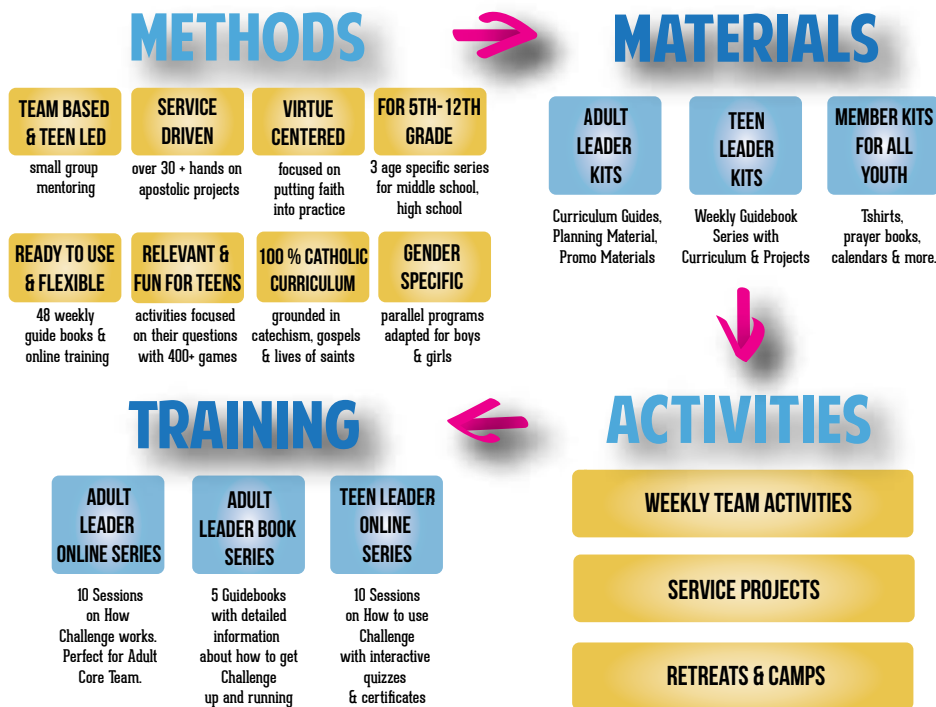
METHODS

TEAM BASED & TEEN LED
small group mentoring

SERVICE DRIVEN
over 30 + hands on apostolic projects

VIRTUE CENTERED
focused on putting faith into practice

FOR 5TH-12TH GRADE
3 age specific series for middle school, high school

READY TO USE & FLEXIBLE
48 weekly guide books & online training

RELEVANT & FUN FOR TEENS
activities focused on their questions with 400+ games

100 % CATHOLIC CURRICULUM
grounded in catechism, gospels & lives of saints

GENDER SPECIFIC
parallel programs adapted for boys & girls

MATERIALS

ADULT LEADER KITS
Curriculum Guides, Planning Material, Promo Materials

TEEN LEADER KITS
Weekly Guidebook Series with Curriculum & Projects

MEMBER KITS FOR ALL YOUTH
Tshirts, prayer books, calendars & more.

ACTIVITIES

WEEKLY TEAM ACTIVITIES

SERVICE PROJECTS

RETREATS & CAMPS

TRAINING

ADULT LEADER ONLINE SERIES
10 Sessions on How Challenge works. Perfect for Adult Core Team.

ADULT LEADER BOOK SERIES
5 Guidebooks with detailed information about how to get Challenge up and running

TEEN LEADER ONLINE SERIES
10 Sessions on How to use Challenge with interactive quizzes & certificates